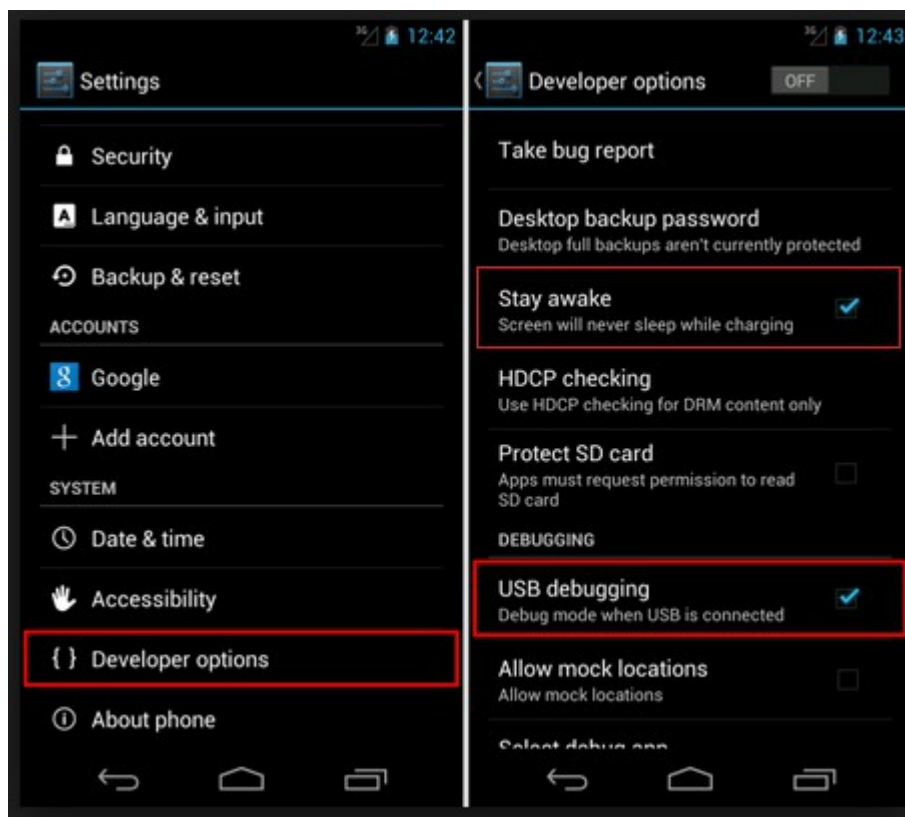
3G 12:42

Settings

Security

Language & input

Backup & reset

ACCOUNTS

Google

Add account

SYSTEM

Date & time

Accessibility

{ } Developer options

About phone

3G 12:43

Developer options OFF

Take bug report

Desktop backup password
Desktop full backups aren't currently protected

Stay awake
Screen will never sleep while charging

HDCP checking
Use HDCP checking for DRM content only

Protect SD card
Apps must request permission to read SD card

DEBUGGING

USB debugging
Debug mode when USB is connected

Allow mock locations
Allow mock locations

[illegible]